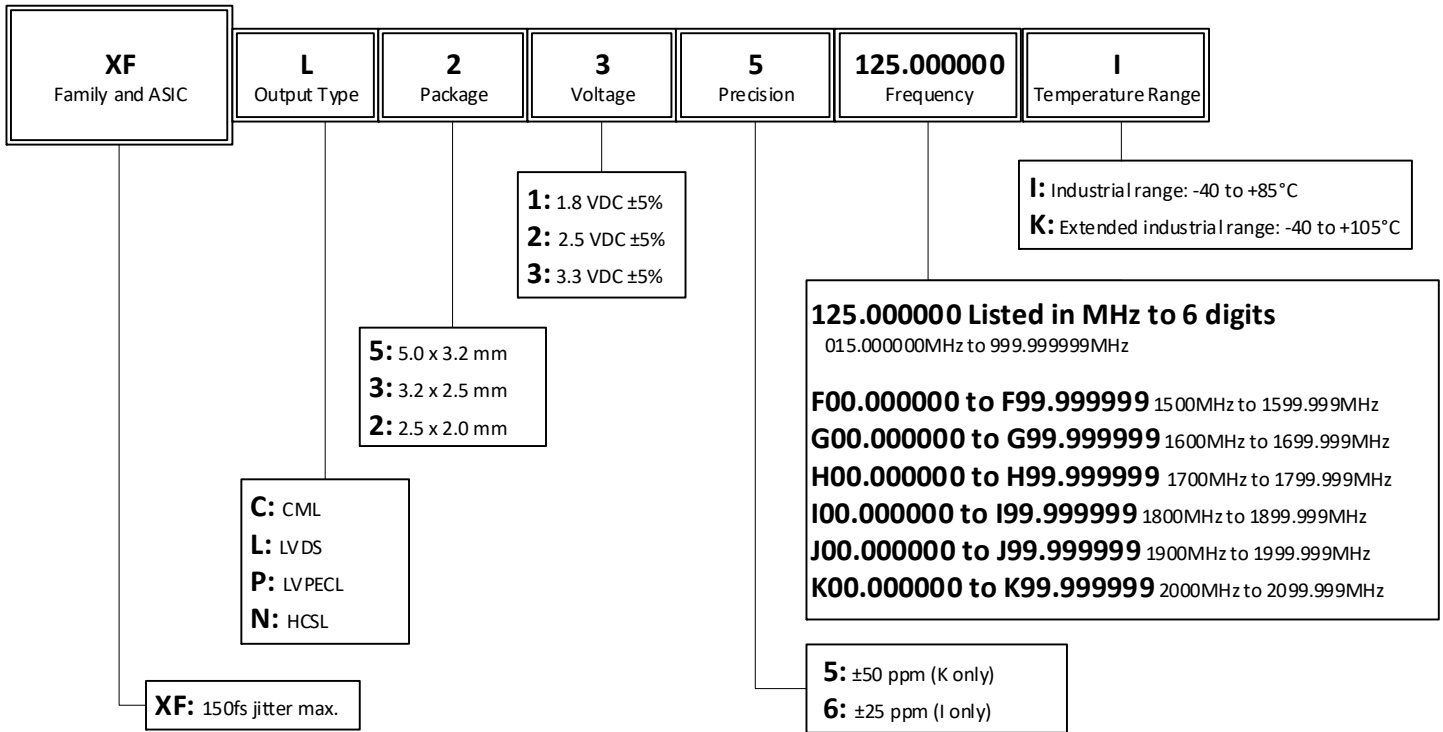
XF
Family and ASIC

L
Output Type

2
Package

3
Voltage

5
Precision

125.000000
Frequency

I
Temperature Range

I: Industrial range: -40 to +85°C
K: Extended industrial range: -40 to +105°C

1: 1.8 VDC ±5%
2: 2.5 VDC ±5%
3: 3.3 VDC ±5%

125.000000 Listed in MHz to 6 digits
015.000000MHz to 999.999999MHz

F00.000000 to F99.999999 1500MHz to 1599.999MHz
G00.000000 to G99.999999 1600MHz to 1699.999MHz
H00.000000 to H99.999999 1700MHz to 1799.999MHz
I00.000000 to I99.999999 1800MHz to 1899.999MHz
J00.000000 to J99.999999 1900MHz to 1999.999MHz
K00.000000 to K99.999999 2000MHz to 2099.999MHz

5: 5.0 x 3.2 mm
3: 3.2 x 2.5 mm
2: 2.5 x 2.0 mm

C: CML
L: LVDS
P: LVPECL
N: HCSL

5: ±50 ppm (K only)
6: ±25 ppm (I only)

XF: 150fs jitter max.